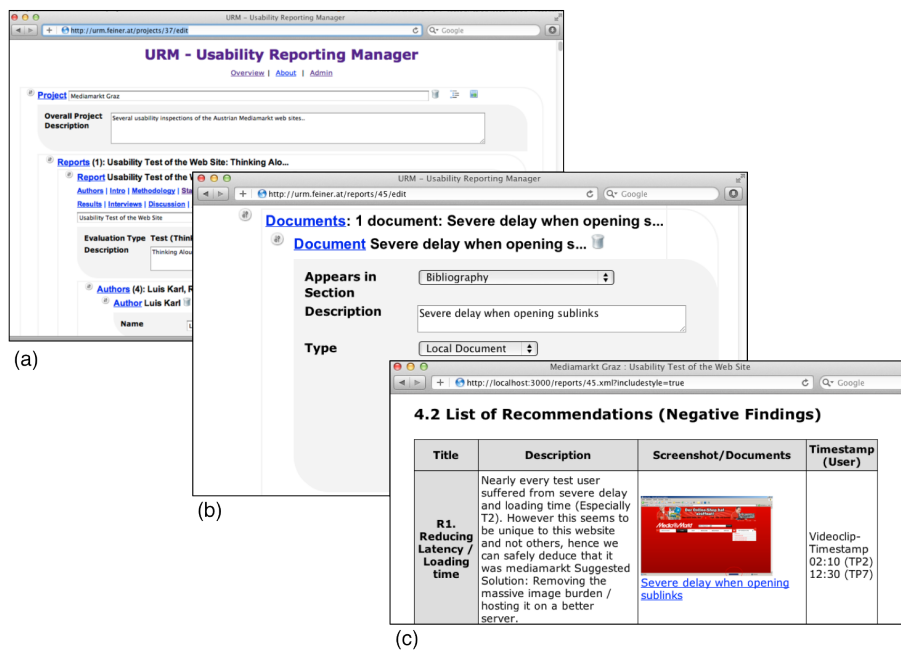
URM – Usability Reporting Manager

http://urm.feiner.at/projects/37/edit

Google

URM - Usability Reporting Manager

Overview | About | Admin

Project Mediamarkt Graz

Overall Project Description

Several usability inspections of the Austrian Mediamarkt web sites..

Reports (1): Usability Test of the Web Site: Thinking Alo...

Report Usability Test of the W

Authors | Intro | Methodology | Sta

Results | Interviews | Discussion |

Usability Test of the Web Site

Evaluation Type Test (Think

Description Thinking Alou

Authors (4): Luis Karl, R

Author Luis Karl

Name

(a)

URM – Usability Reporting Manager

http://urm.feiner.at/reports/45/edit

Google

Documents: 1 document: Severe delay when opening s...

Document Severe delay when opening s...

Appears in Section Bibliography

Description Severe delay when opening sublinks

Type Local Document

(b)

Mediamarkt Graz : Usability Test of the Web Site

http://localhost:3000/reports/45.xml?includestyle=true

Google

4.2 List of Recommendations (Negative Findings)

| Title | Description | Screenshot/Documents | Timestamp (User) |
|---|---|---|---|
| R1. Reducing Latency / Loading time | Nearly every test user suffered from severe delay and loading time (Especially T2). However this seems to be unique to this website and not others, hence we can safely deduce that it was mediamarkt Suggested Solution: Removing the massive image burden / hosting it on a better server. | Severe delay when opening sublinks | Videoclip-Timestamp 02:10 (TP2) 12:30 (TP7) |

(c)